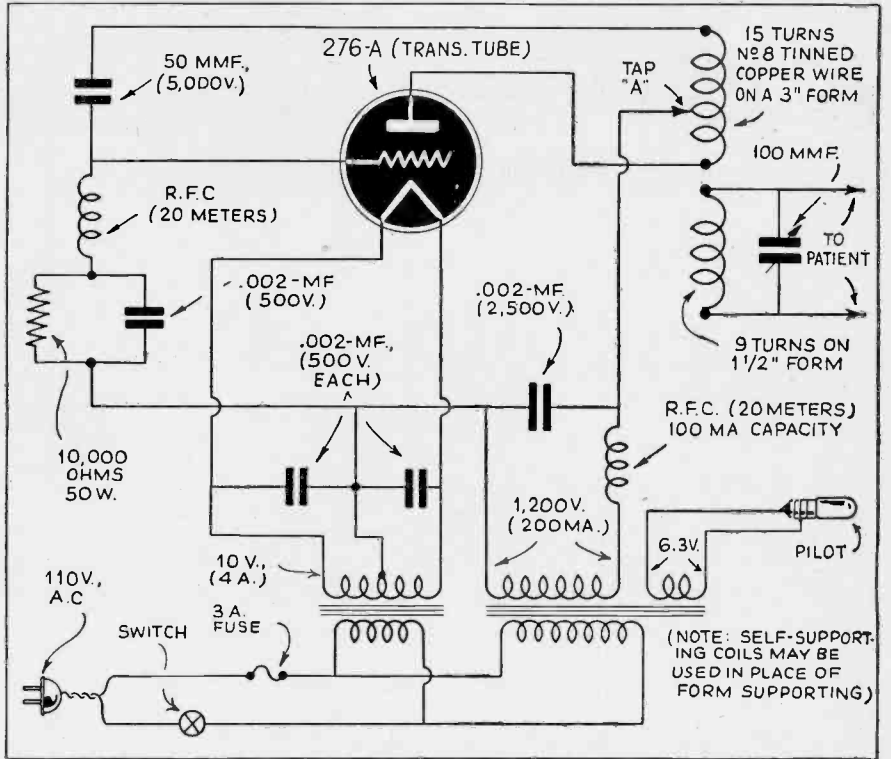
276-A (TRANS. TUBE)

50 MMF. (5,000V.)

15 TURNS Nº 8 TINNED COPPER WIRE ON A 3" FORM

TAP "A"

100 MMF.

R.F.C (20 METERS)

TO PATIENT

.002-MF (500V.)

.002-MF. (2,500V.)

9 TURNS ON 1 1/2" FORM

.002-MF., (500 V. EACH)

10,000 OHMS 50 W.

R.F.C. (20 METERS) 100 MA CAPACITY

1,200V. (200MA.)

PILOT

10 V., (4 A.)

6.3V.

110V., A.C

SWITCH

3 A. FUSE

(NOTE: SELF-SUPPORTING COILS MAY BE USED IN PLACE OF FORM SUPPORTING)